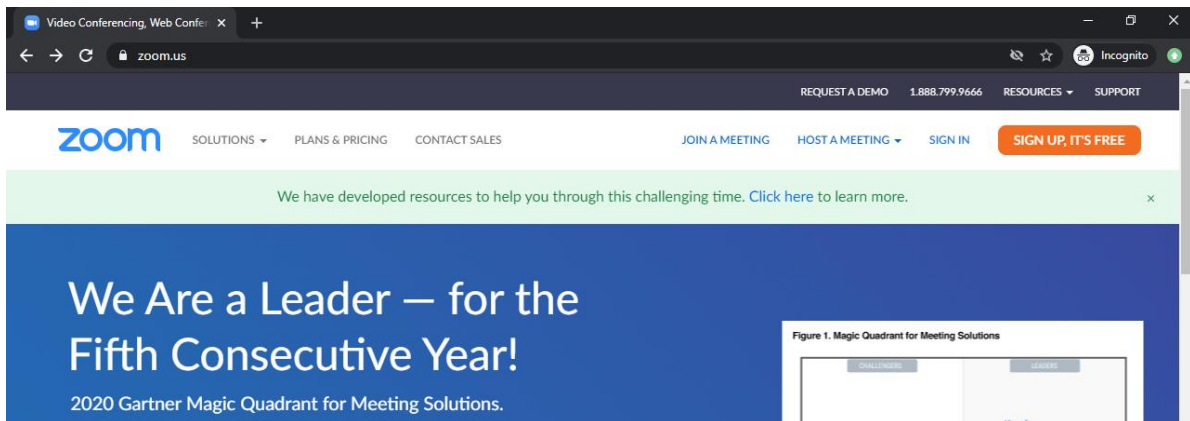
Video Conferencing, Web Confer ×

zoom.us

Incognito

REQUEST A DEMO 1.888.799.9666 RESOURCES SUPPORT

zoom SOLUTIONS PLANS & PRICING CONTACT SALES JOIN A MEETING HOST A MEETING SIGN IN SIGN UP, IT'S FREE

We have developed resources to help you through this challenging time. Click here to learn more. ×

We Are a Leader — for the Fifth Consecutive Year!

2020 Gartner Magic Quadrant for Meeting Solutions.

Figure 1. Magic Quadrant for Meeting Solutions

CHALLENGERS

LEADERS